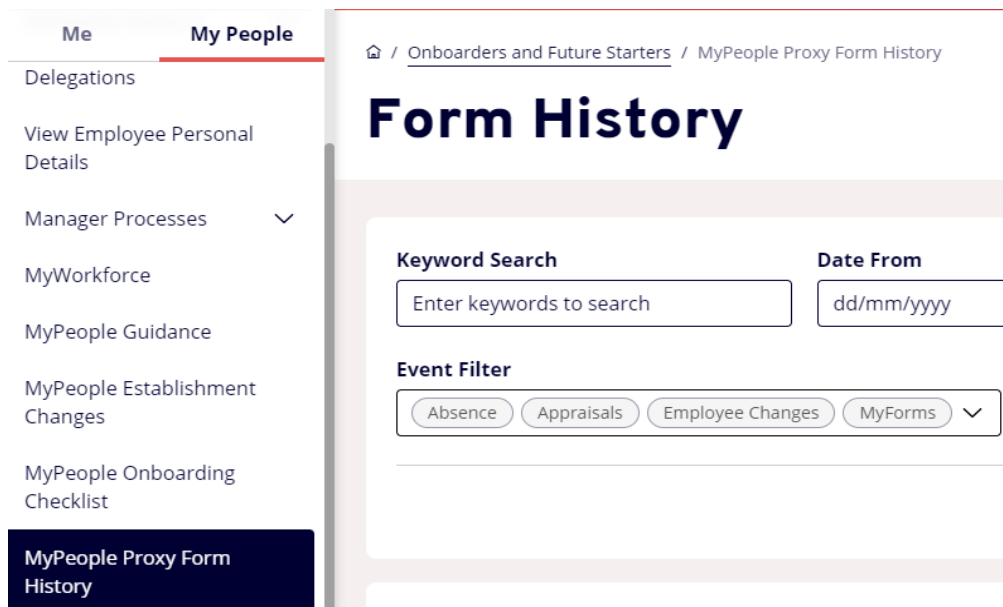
Me
My People
Delegations
View Employee Personal Details
Manager Processes
MyWorkforce
MyPeople Guidance
MyPeople Establishment Changes
MyPeople Onboarding Checklist
MyPeople Proxy Form History

/ Onboarders and Future Starters / MyPeople Proxy Form History

Form History

Keyword Search
Enter keywords to search
Date From
dd/mm/yyyy
Event Filter
Absence
Appraisals
Employee Changes
MyForms